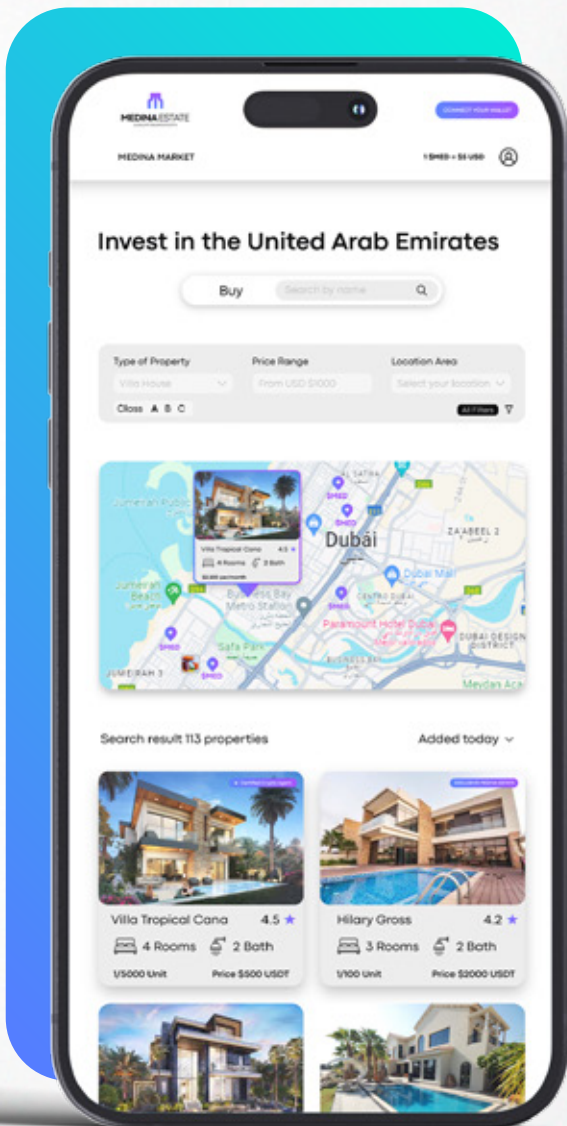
MEDINA ESTATE

CONNECT YOUR WALLET

MEDINA MARKET

1 $MED = $1 USD

Invest in the United Arab Emirates

Buy

Search by name

Type of Property

Villa House

Price Range

From USD $1000

Location Area

Select your location

Class A B C

All Filters

Villa Tropical Cana 4.5

4 Rooms 2 Bath

$MED

Dubai

ZA'ABEEL 2

Dubai Mall

Business Bay Metro Station

CENTRO DUBAI

Paramount Hotel Dubai

DUBAI DESIGN DISTRICT

Safa Park

JUMEIRAH 3

Jumeirah Beach

AL SATWA

BUSINESS BAY

Meydan Aca

Search result 113 properties

Added today

Villa Tropical Cana 4.5

4 Rooms 2 Bath

1/5000 Unit

Price $500 USDT

Hilary Gross 4.2

3 Rooms 2 Bath

1/100 Unit

Price $2000 USDT